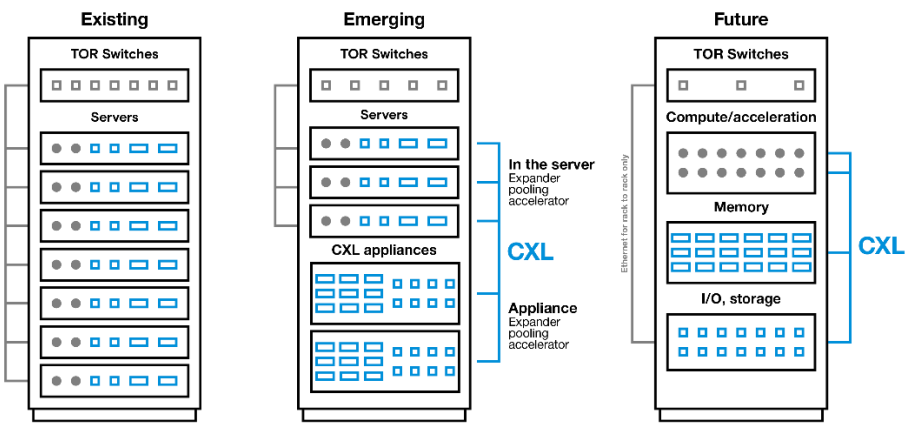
Existing

TOR Switches

Servers

Emerging

TOR Switches

Servers

In the server
Expander
pooling
accelerator

CXL appliances

CXL

Appliance
Expander
pooling
accelerator

Future

TOR Switches

Compute/acceleration

Memory

I/O, storage

Ethernet for rack to rack only

CXL